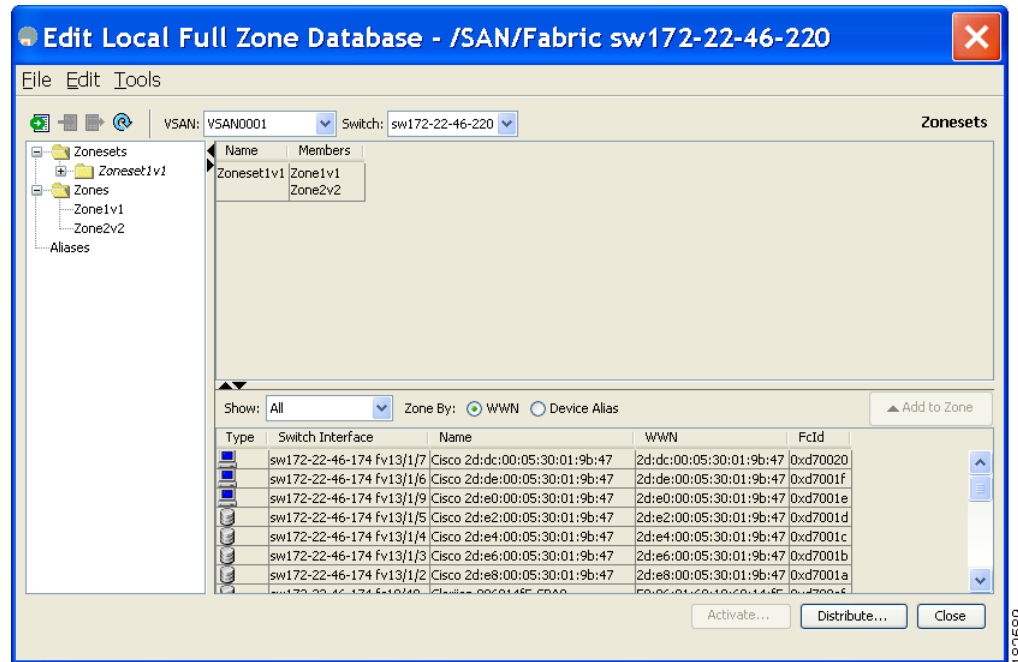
Edit Local Full Zone Database - /SAN/Fabric sw172-22-46-220

File Edit Tools

VSAN: VSAN0001 Switch: sw172-22-46-220

Zonesets

Zonesets
Zoneset1v1
Zones
Zone1v1
Zone2v2
Aliases

| Name | Members |
|---|---|
| Zoneset1v1 | Zone1v1 Zone2v2 |

Show: All Zone By: WWN Device Alias

Add to Zone

| Type | Switch Interface | Name | WWN | FcId |
|---|---|---|---|---|
| | sw172-22-46-174 fv13/1/7 | Cisco 2d:dc:00:05:30:01:9b:47 | 2d:dc:00:05:30:01:9b:47 | 0xd70020 |
| | sw172-22-46-174 fv13/1/6 | Cisco 2d:de:00:05:30:01:9b:47 | 2d:de:00:05:30:01:9b:47 | 0xd7001f |
| | sw172-22-46-174 fv13/1/9 | Cisco 2d:e0:00:05:30:01:9b:47 | 2d:e0:00:05:30:01:9b:47 | 0xd7001e |
| | sw172-22-46-174 fv13/1/5 | Cisco 2d:e2:00:05:30:01:9b:47 | 2d:e2:00:05:30:01:9b:47 | 0xd7001d |
| | sw172-22-46-174 fv13/1/4 | Cisco 2d:e4:00:05:30:01:9b:47 | 2d:e4:00:05:30:01:9b:47 | 0xd7001c |
| | sw172-22-46-174 fv13/1/3 | Cisco 2d:e6:00:05:30:01:9b:47 | 2d:e6:00:05:30:01:9b:47 | 0xd7001b |
| | sw172-22-46-174 fv13/1/2 | Cisco 2d:e8:00:05:30:01:9b:47 | 2d:e8:00:05:30:01:9b:47 | 0xd7001a |
| | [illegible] | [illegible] | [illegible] | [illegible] |

Activate... Distribute... Close

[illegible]